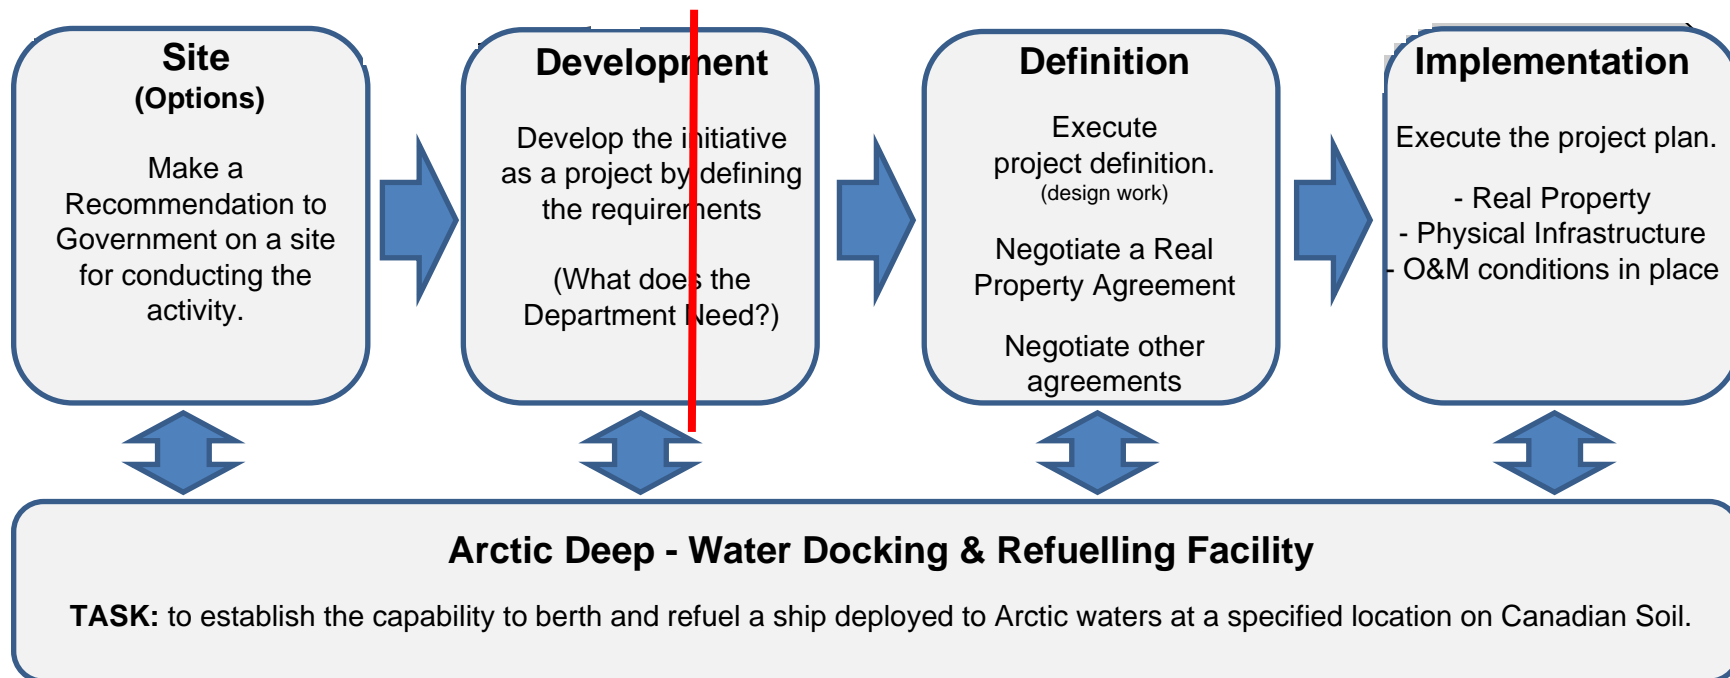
Site
(Options)

Make a Recommendation to Government on a site for conducting the activity.

Development

Develop the initiative as a project by defining the requirements

(What does the Department Need?)

Definition

Execute project definition.
(design work)

Negotiate a Real Property Agreement

Negotiate other agreements

Implementation

Execute the project plan.

- Real Property
- Physical Infrastructure
- O&M conditions in place

Arctic Deep - Water Docking & Refuelling Facility

**TASK:** to establish the capability to berth and refuel a ship deployed to Arctic waters at a specified location on Canadian Soil.